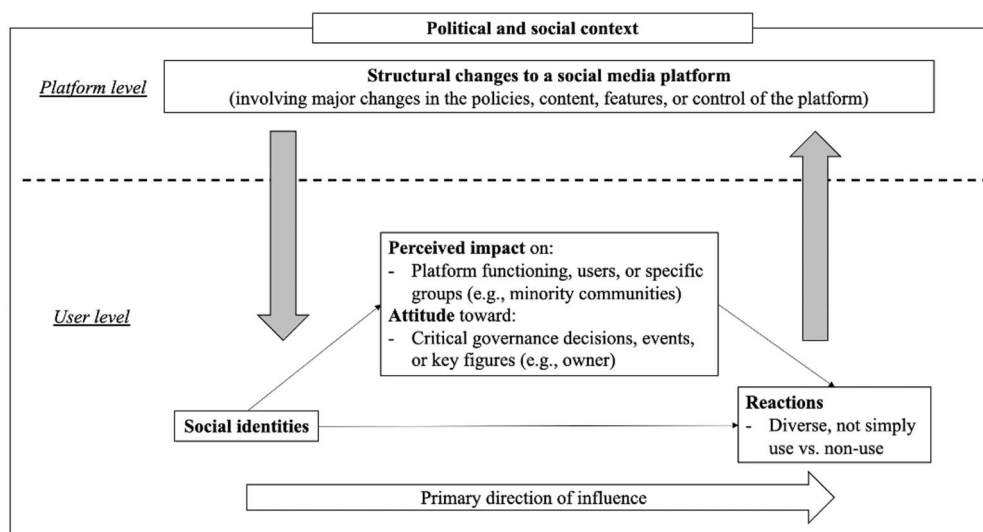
Political and social context

Platform level

Structural changes to a social media platform
(involving major changes in the policies, content, features, or control of the platform)

User level

Perceived impact on:
- Platform functioning, users, or specific groups (e.g., minority communities)
Attitude toward:
- Critical governance decisions, events, or key figures (e.g., owner)

Social identities

Reactions
- Diverse, not simply use vs. non-use

Primary direction of influence